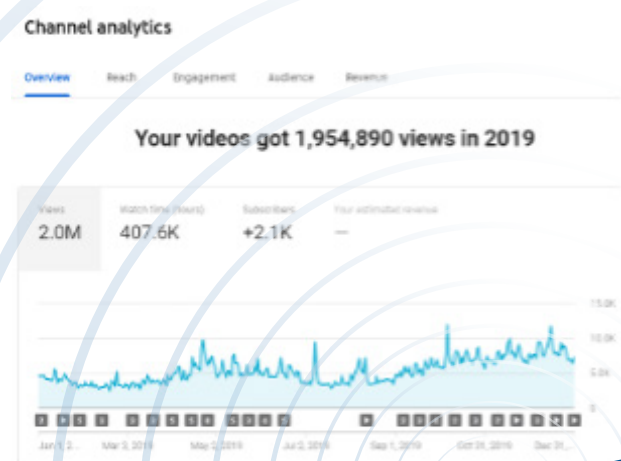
Channel analytics

Overview Reach Engagement Audience Revenue

Your videos got 1,954,890 views in 2019

Views
2.0M

Watch time (hours)
407.6K

Subscribers
+2.1K

Your estimated revenue
—

15.0K
10.0K
5.0K
0

Jan 1, 2... Mar 3, 2019 May 2, 2019 Jul 2, 2019 Sep 1, 2019 Oct 31, 2019 Dec 31,...